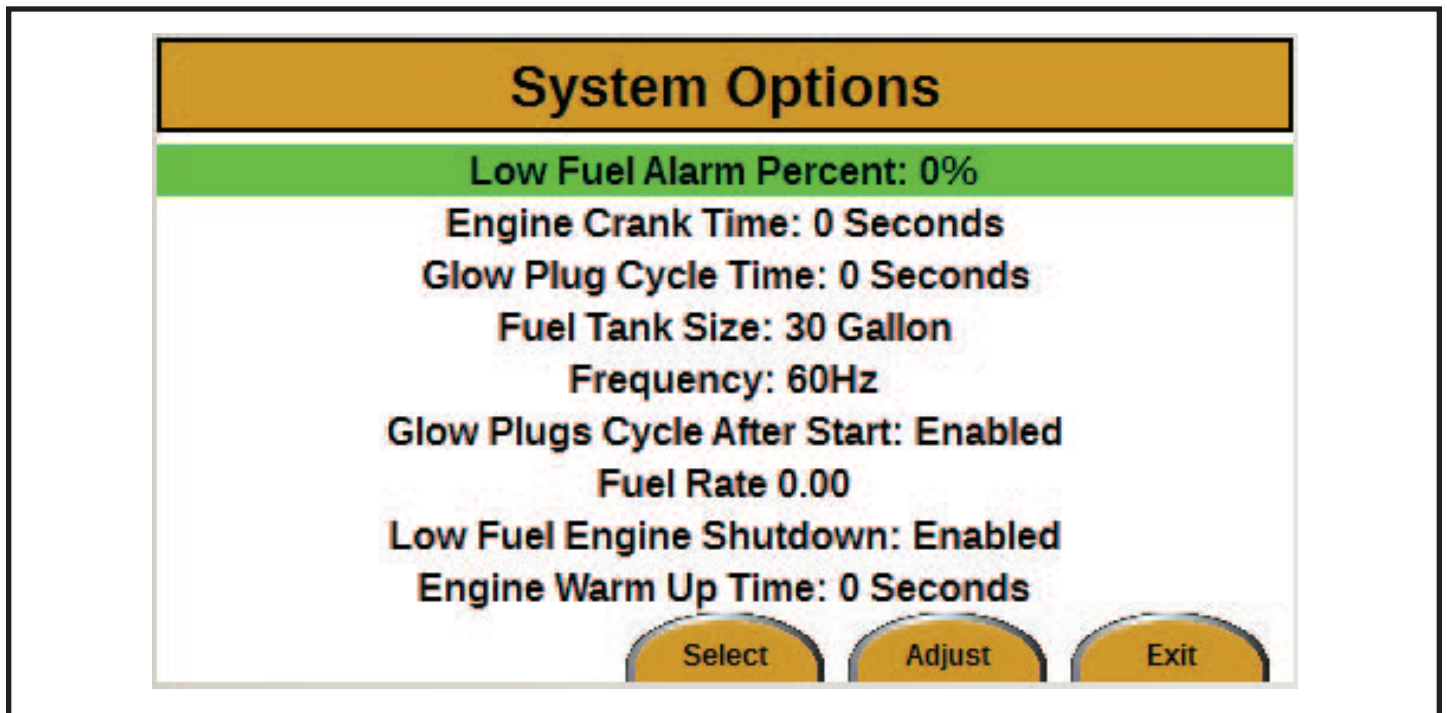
System Options

Low Fuel Alarm Percent: 0%

Engine Crank Time: 0 Seconds

Glow Plug Cycle Time: 0 Seconds

Fuel Tank Size: 30 Gallon

Frequency: 60Hz

Glow Plugs Cycle After Start: Enabled

Fuel Rate 0.00

Low Fuel Engine Shutdown: Enabled

Engine Warm Up Time: 0 Seconds

Select

Adjust

Exit